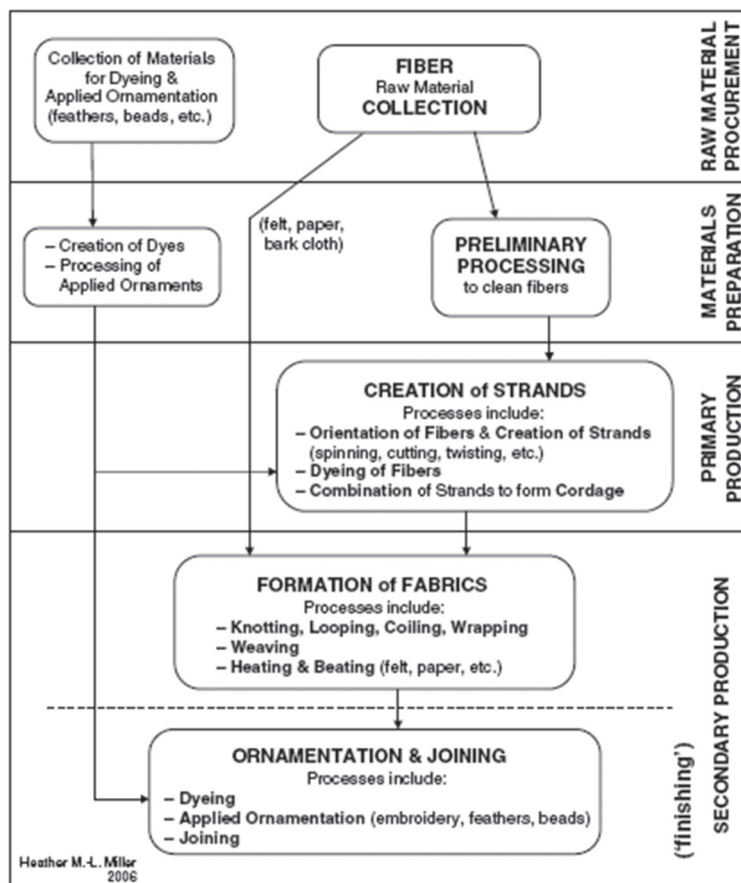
Collection of Materials for Dyeing & Applied Ornamentation (feathers, beads, etc.)

FIBER
Raw Material
COLLECTION

RAW MATERIAL PROCUREMENT

– Creation of Dyes
– Processing of Applied Ornaments

(felt, paper, bark cloth)

PRELIMINARY PROCESSING
to clean fibers

MATERIALS PREPARATION

CREATION of STRANDS
Processes include:
– Orientation of Fibers & Creation of Strands (spinning, cutting, twisting, etc.)
– Dyeing of Fibers
– Combination of Strands to form Cordage

PRIMARY PRODUCTION

FORMATION of FABRICS
Processes include:
– Knotting, Looping, Coiling, Wrapping
– Weaving
– Heating & Beating (felt, paper, etc.)

ORNAMENTATION & JOINING
Processes include:
– Dyeing
– Applied Ornamentation (embroidery, feathers, beads)
– Joining

('finishing')

SECONDARY PRODUCTION

Heather M.-L. Miller
2006